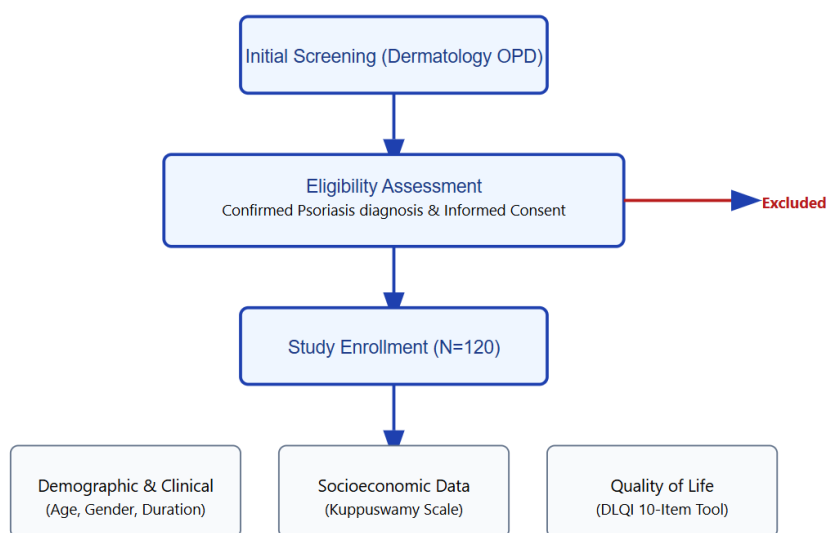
Initial Screening (Dermatology OPD)

Eligibility Assessment
Confirmed Psoriasis diagnosis & Informed Consent

Excluded

Study Enrollment (N=120)

Demographic & Clinical
(Age, Gender, Duration)

Socioeconomic Data
(Kuppuswamy Scale)

Quality of Life
(DLQI 10-Item Tool)